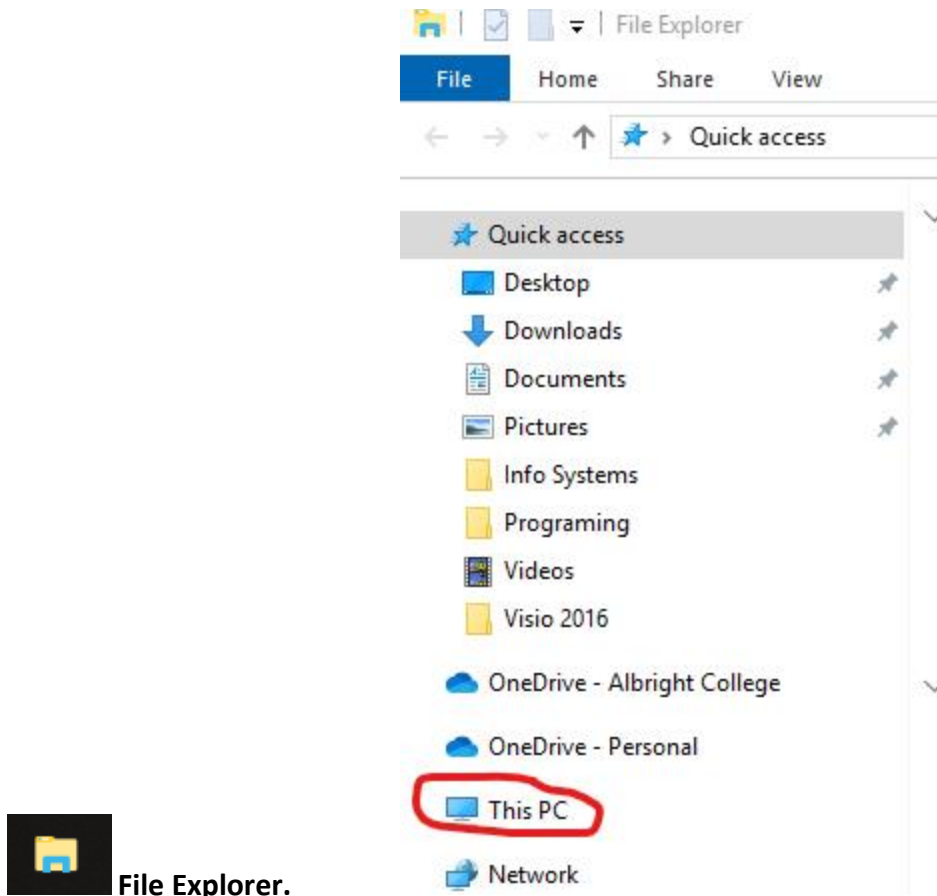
File Explorer

File Home Share View

Quick access

Quick access
Desktop
Downloads
Documents
Pictures
Info Systems
Programing
Videos
Visio 2016
OneDrive - Albright College
OneDrive - Personal
This PC
Network

**File Explorer.**